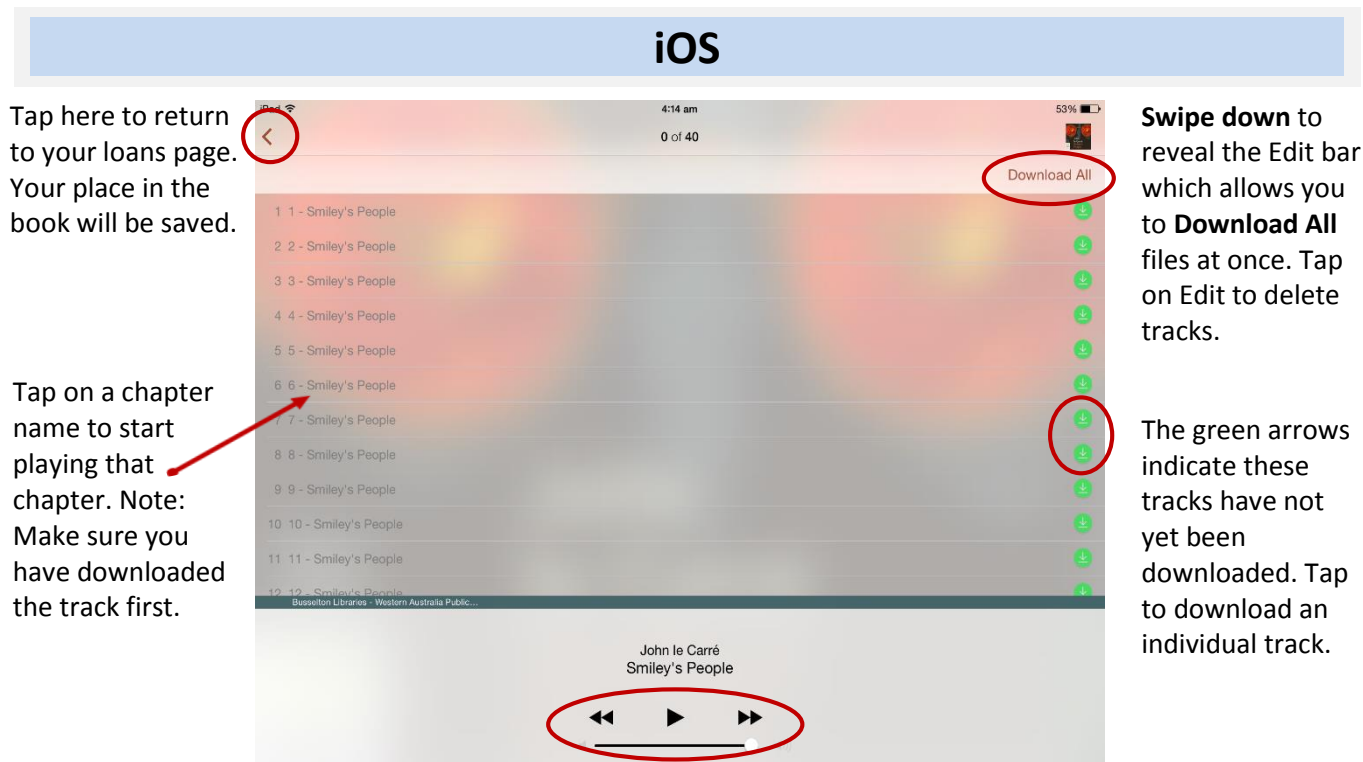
iOS

Tap here to return to your loans page. Your place in the book will be saved.

iPad

4:14 am

53%

0 of 40

Download All

1 1 - Smiley's People

2 2 - Smiley's People

3 3 - Smiley's People

4 4 - Smiley's People

5 5 - Smiley's People

6 6 - Smiley's People

7 7 - Smiley's People

8 8 - Smiley's People

9 9 - Smiley's People

10 10 - Smiley's People

11 11 - Smiley's People

12 12 - Smiley's People

Busselton Libraries - Western Australia Public...

John le Carré
Smiley's People

Swipe down to reveal the Edit bar which allows you to Download All files at once. Tap on Edit to delete tracks.

Tap on a chapter name to start playing that chapter. Note: Make sure you have downloaded the track first.

The green arrows indicate these tracks have not yet been downloaded. Tap to download an individual track.